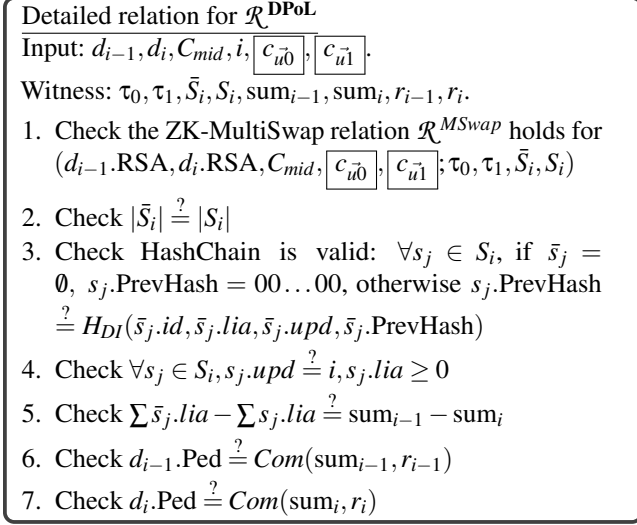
Detailed relation for $\mathcal{R}^{\mathbf{DPoL}}$

Input: $d_{i-1}, d_i, C_{mid}, i, \boxed{c_{\vec{u}0}}, \boxed{c_{\vec{u}1}}$.

Witness: $\tau_0, \tau_1, \bar{S}_i, S_i, \text{sum}_{i-1}, \text{sum}_i, r_{i-1}, r_i$.

1. Check the ZK-MultiSwap relation $\mathcal{R}^{MSwap}$ holds for $(d_{i-1}.\text{RSA}, d_i.\text{RSA}, C_{mid}, \boxed{c_{\vec{u}0}}, \boxed{c_{\vec{u}1}}; \tau_0, \tau_1, \bar{S}_i, S_i)$

2. Check $|\bar{S}_i| \stackrel{?}{=} |S_i|$

3. Check HashChain is valid: $\forall s_j \in S_i$, if $\bar{s}_j = \emptyset$, $s_j$.PrevHash $= 00\ldots00$, otherwise $s_j$.PrevHash $\stackrel{?}{=} H_{DI}(\bar{s}_j.id, \bar{s}_j.lia, \bar{s}_j.upd, \bar{s}_j.\text{PrevHash})$

4. Check $\forall s_j \in S_i, s_j.upd \stackrel{?}{=} i, s_j.lia \geq 0$

5. Check $\sum \bar{s}_j.lia - \sum s_j.lia \stackrel{?}{=} \text{sum}_{i-1} - \text{sum}_i$

6. Check $d_{i-1}.\text{Ped} \stackrel{?}{=} Com(\text{sum}_{i-1}, r_{i-1})$

7. Check $d_i.\text{Ped} \stackrel{?}{=} Com(\text{sum}_i, r_i)$